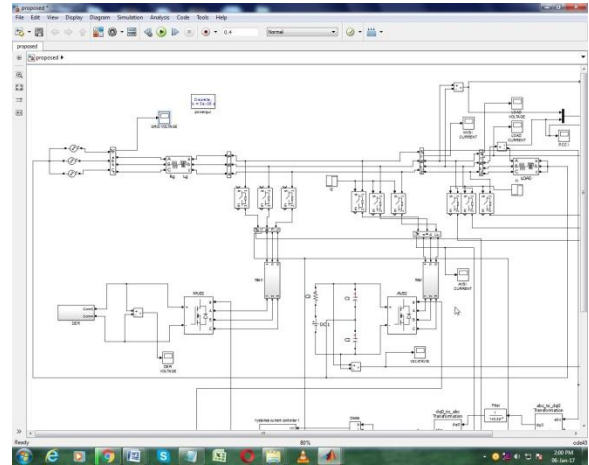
proposed *
File Edit View Display Diagram Simulation Analysis Code Tools Help
0.4
Normal
proposed
proposed ▸
Discrete
Ts = 5e-06 s.
powergui
GRID VOLTAGE
Rg Lg
LOAD VOLTAGE
SHAV CURRENT
LOAD CURRENT
P.C.C
LOAD
DER
DER VOLTAGE
AVS CURRENT
VSI VOLTAGE
C1
C2
DC1
Hysteresis current controller 1
Gate
dq0_to_abc Transformation
PLL
abc_to_dq0 Transformation
Ready
80%
ode45
2:00 PM
06-Jan-17